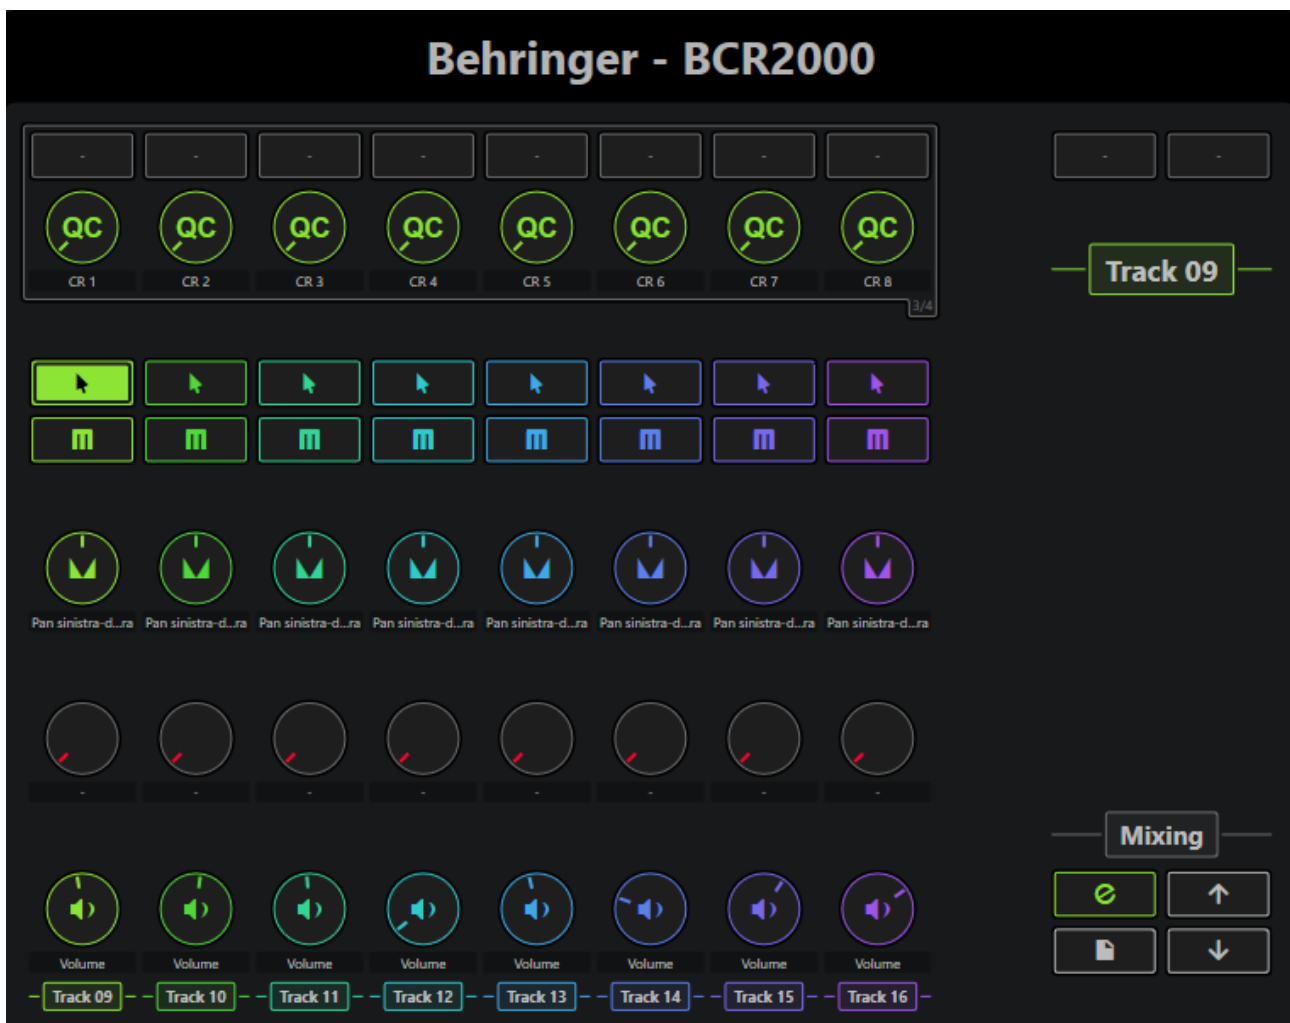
Behringer - BCR2000

- - - - - - - -

QC QC QC QC QC QC QC QC

CR 1 CR 2 CR 3 CR 4 CR 5 CR 6 CR 7 CR 8

3/4

- -

Track 09

Pan sinistra-d...ra Pan sinistra-d...ra Pan sinistra-d...ra Pan sinistra-d...ra Pan sinistra-d...ra Pan sinistra-d...ra Pan sinistra-d...ra Pan sinistra-d...ra

- - - - - - - -

Mixing

Volume Volume Volume Volume Volume Volume Volume Volume

Track 09 Track 10 Track 11 Track 12 Track 13 Track 14 Track 15 Track 16